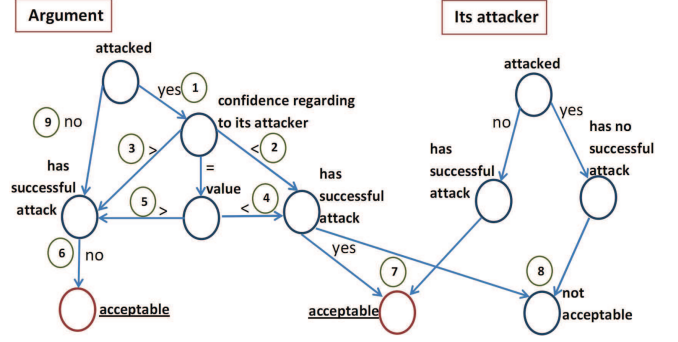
Argument

attacked

yes 1

confidence regarding to its attacker

9 no

3 >

< 2

=

has successful attack

value

has successful attack

5 >

< 4

6 no

yes

acceptable

Its attacker

attacked

no

yes

has successful attack

has no successful attack

7

8

acceptable

not acceptable